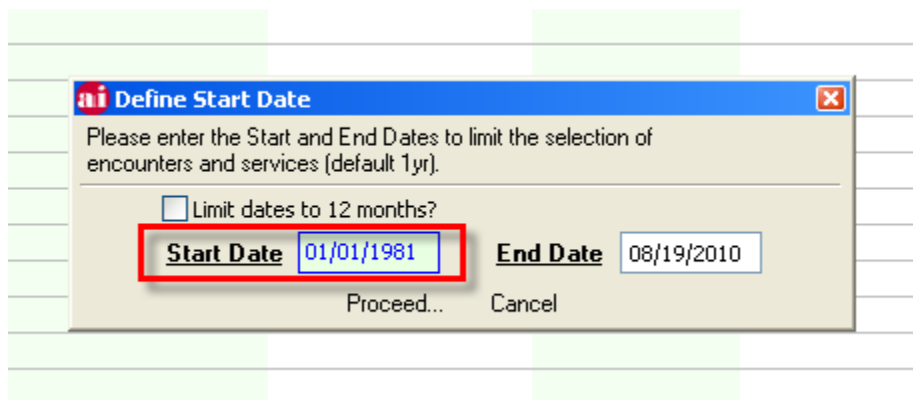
ai Define Start Date

Please enter the Start and End Dates to limit the selection of encounters and services (default 1yr).

Limit dates to 12 months?

Start Date 01/01/1981 End Date 08/19/2010

Proceed... Cancel